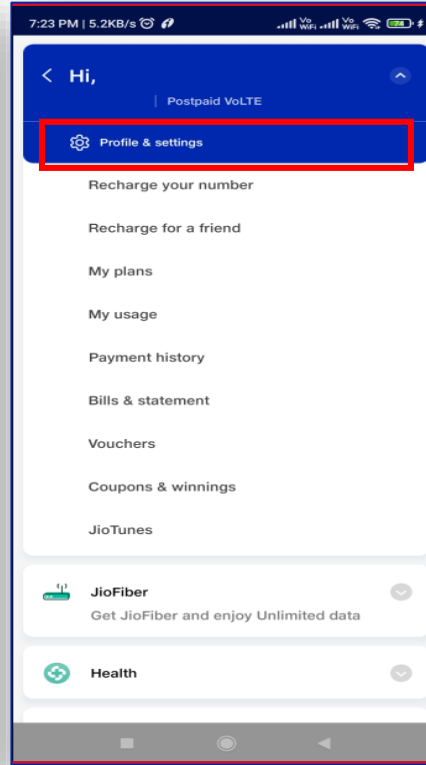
7:23 PM | 5.2KB/s

Vo WiFi Vo WiFi 74

Hi,

| Postpaid VoLTE

Profile & settings

Recharge your number

Recharge for a friend

My plans

My usage

Payment history

Bills & statement

Vouchers

Coupons & winnings

JioTunes

JioFiber

Get JioFiber and enjoy Unlimited data

Health